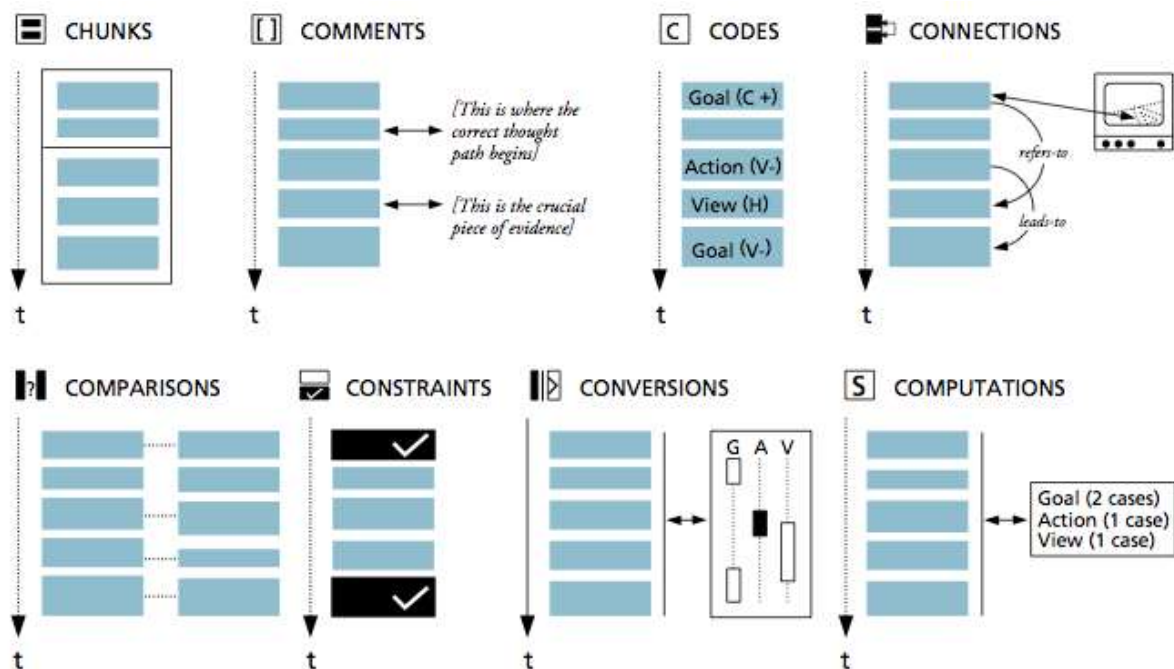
CHUNKS

t

[] COMMENTS

[This is where the correct thought path begins]

[This is the crucial piece of evidence]

t

C CODES

Goal (C +)

Action (V-)

View (H)

Goal (V-)

t

CONNECTIONS

refers-to

leads-to

t

COMPARISONS

t

CONSTRAINTS

t

CONVERSIONS

G A V

t

S COMPUTATIONS

Goal (2 cases)
Action (1 case)
View (1 case)

t